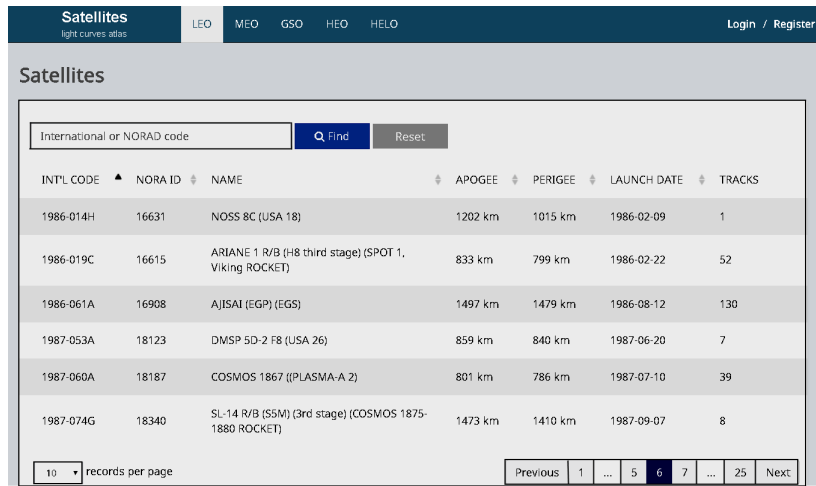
Satellites
light curves atlas

LEO MEO GSO HEO HELO

Login / Register

Satellites

International or NORAD code

Find

Reset

| INT'L CODE | NORA ID | NAME | APOGEE | PERIGEE | LAUNCH DATE | TRACKS |
|---|---|---|---|---|---|---|
| 1986-014H | 16631 | NOSS 8C (USA 18) | 1202 km | 1015 km | 1986-02-09 | 1 |
| 1986-019C | 16615 | ARIANE 1 R/B (H8 third stage) (SPOT 1, Viking ROCKET) | 833 km | 799 km | 1986-02-22 | 52 |
| 1986-061A | 16908 | AJISAI (EGP) (EGS) | 1497 km | 1479 km | 1986-08-12 | 130 |
| 1987-053A | 18123 | DMSP 5D-2 F8 (USA 26) | 859 km | 840 km | 1987-06-20 | 7 |
| 1987-060A | 18187 | COSMOS 1867 ((PLASMA-A 2) | 801 km | 786 km | 1987-07-10 | 39 |
| 1987-074G | 18340 | SL-14 R/B (S5M) (3rd stage) (COSMOS 1875-1880 ROCKET) | 1473 km | 1410 km | 1987-09-07 | 8 |

10 records per page

Previous 1 ... 5 6 7 ... 25 Next